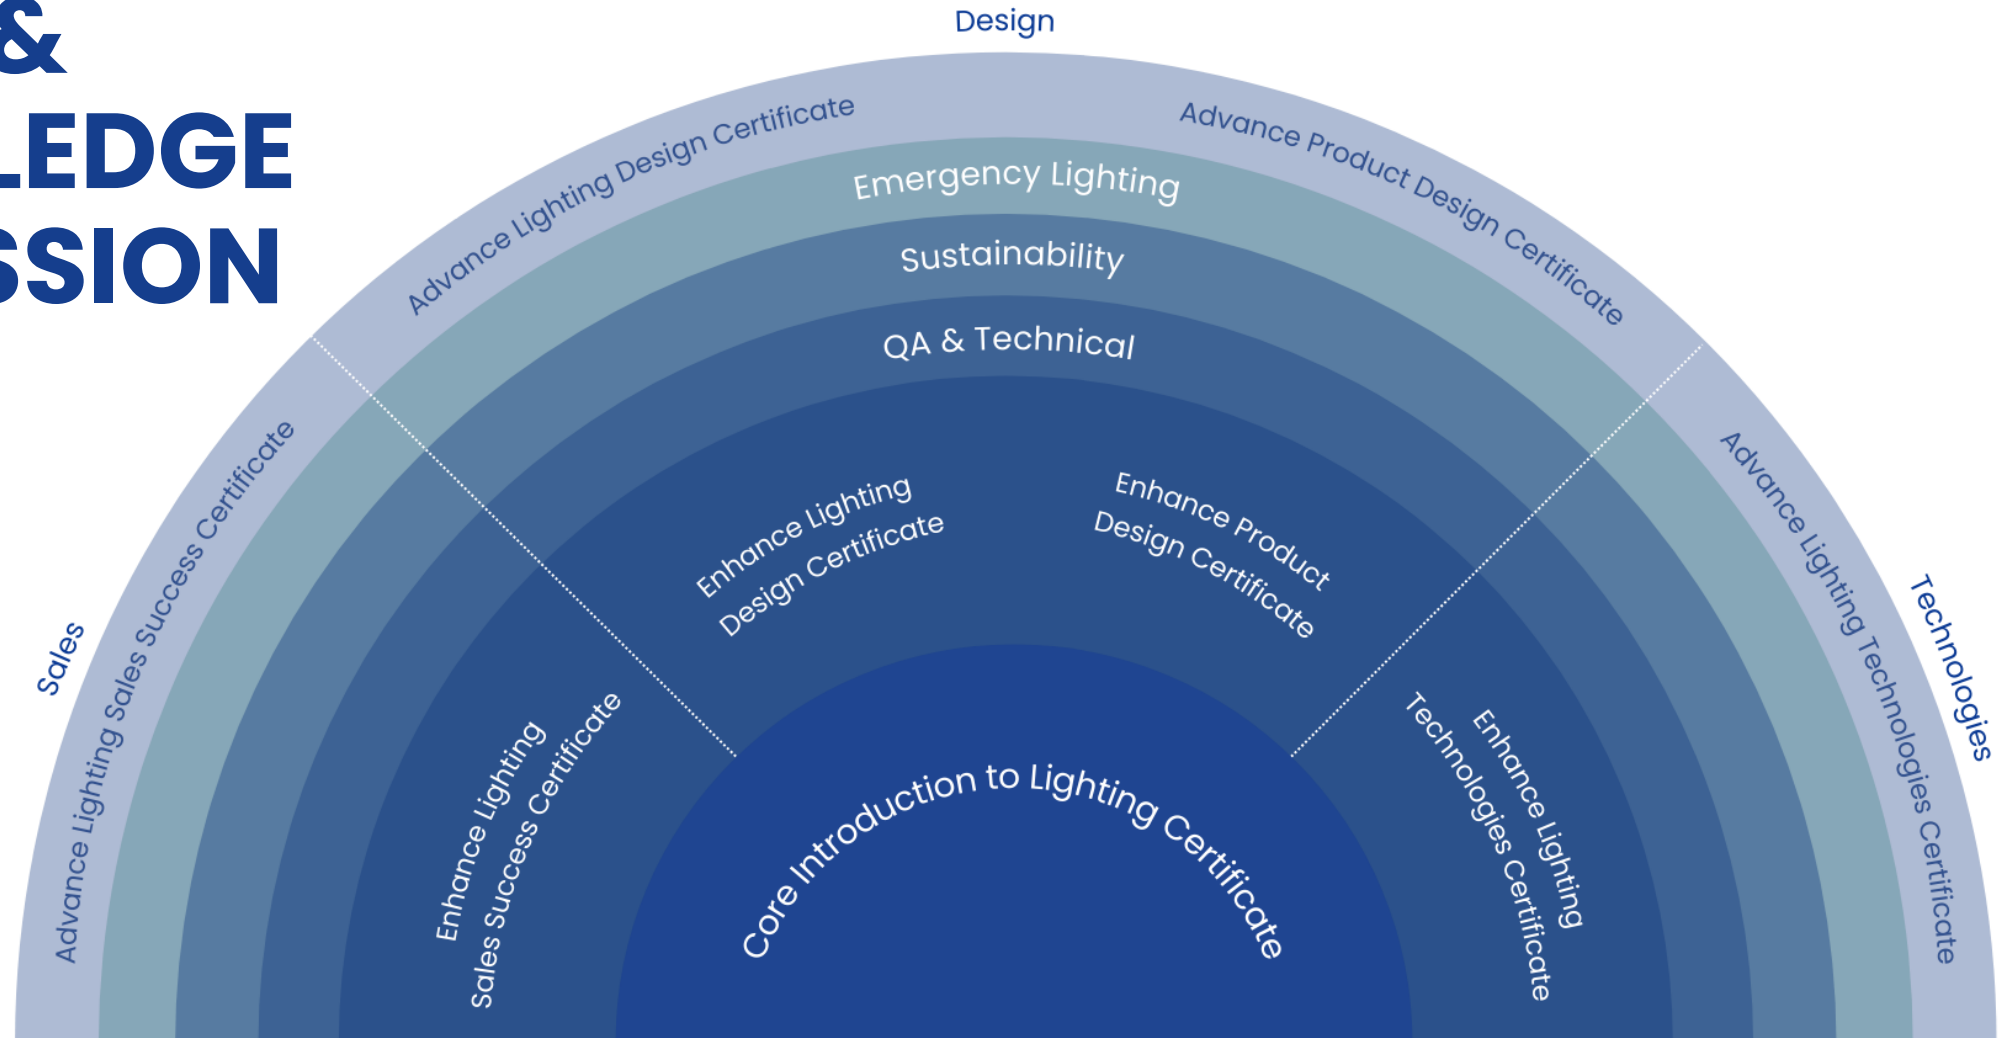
&
LEDGE
SSION

Design

Advance Lighting Design Certificate

Advance Product Design Certificate

Emergency Lighting

Sustainability

QA & Technical

Enhance Lighting Design Certificate

Enhance Product Design Certificate

Sales

Advance Lighting Sales Success Certificate

Enhance Lighting Sales Success Certificate

Core Introduction to Lighting Certificate

Enhance Lighting Technologies Certificate

Advance Lighting Technologies Certificate

Technologies